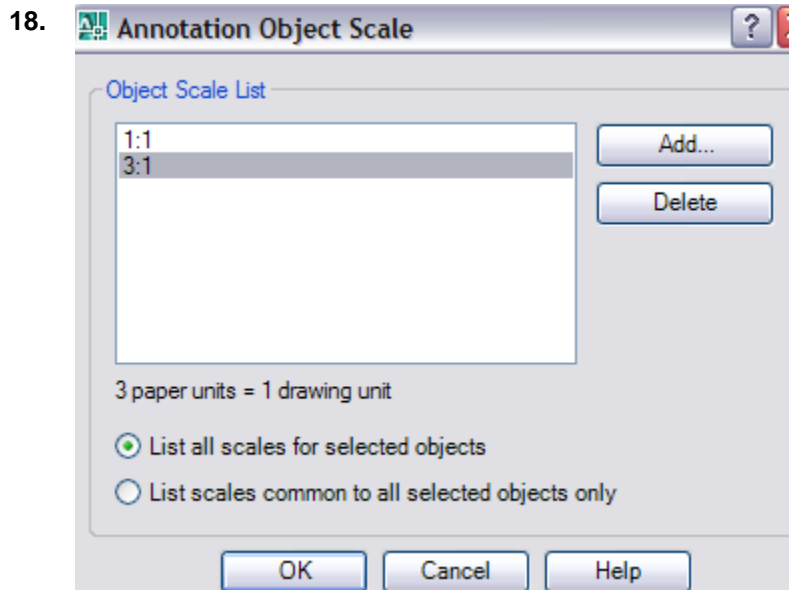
18.

Annotation Object Scale

?

Object Scale List

1:1
3:1

Add...

Delete

3 paper units = 1 drawing unit

List all scales for selected objects

List scales common to all selected objects only

OK

Cancel

Help